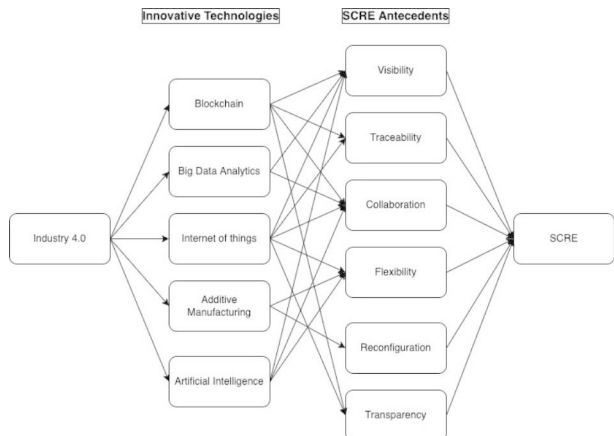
Innovative Technologies

SCRE Antecedents

Industry 4.0

Blockchain

Big Data Analytics

Internet of things

Additive Manufacturing

Artificial Intelligence

Visibility

Traceability

Collaboration

Flexibility

Reconfiguration

Transparency

SCRE